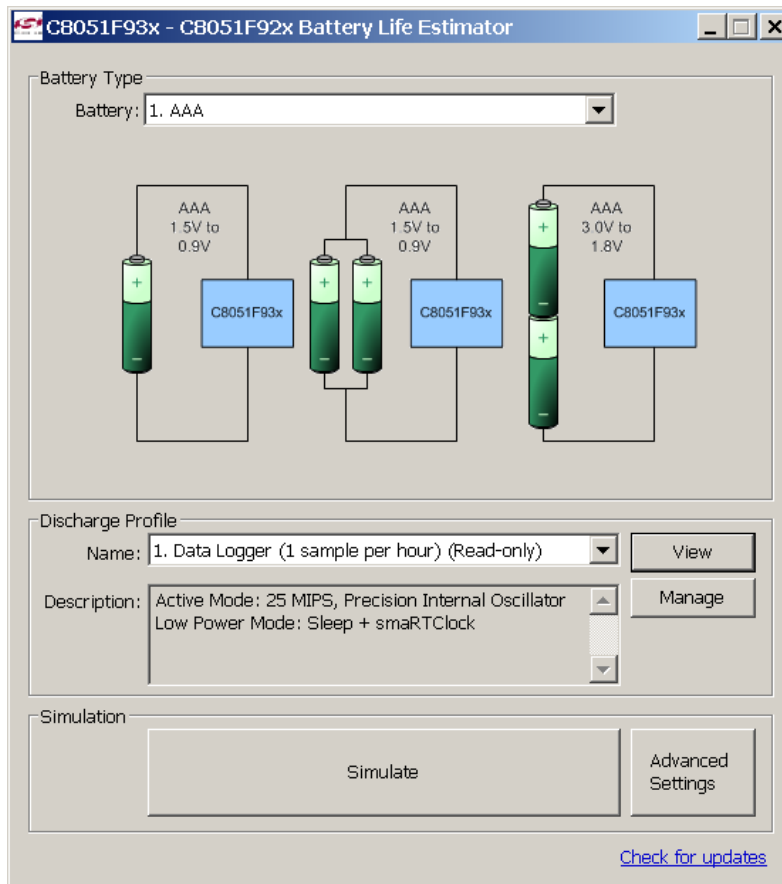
C8051F93x - C8051F92x Battery Life Estimator

Battery Type

Battery: 1. AAA

AAA 1.5V to 0.9V

+

−

C8051F93x

AAA 1.5V to 0.9V

+

−

+

−

C8051F93x

AAA 3.0V to 1.8V

+

−

+

−

C8051F93x

Discharge Profile

Name: 1. Data Logger (1 sample per hour) (Read-only)

View

Description: Active Mode: 25 MIPS, Precision Internal Oscillator
Low Power Mode: Sleep + smaRTClock

Manage

Simulation

Simulate

Advanced Settings

Check for updates